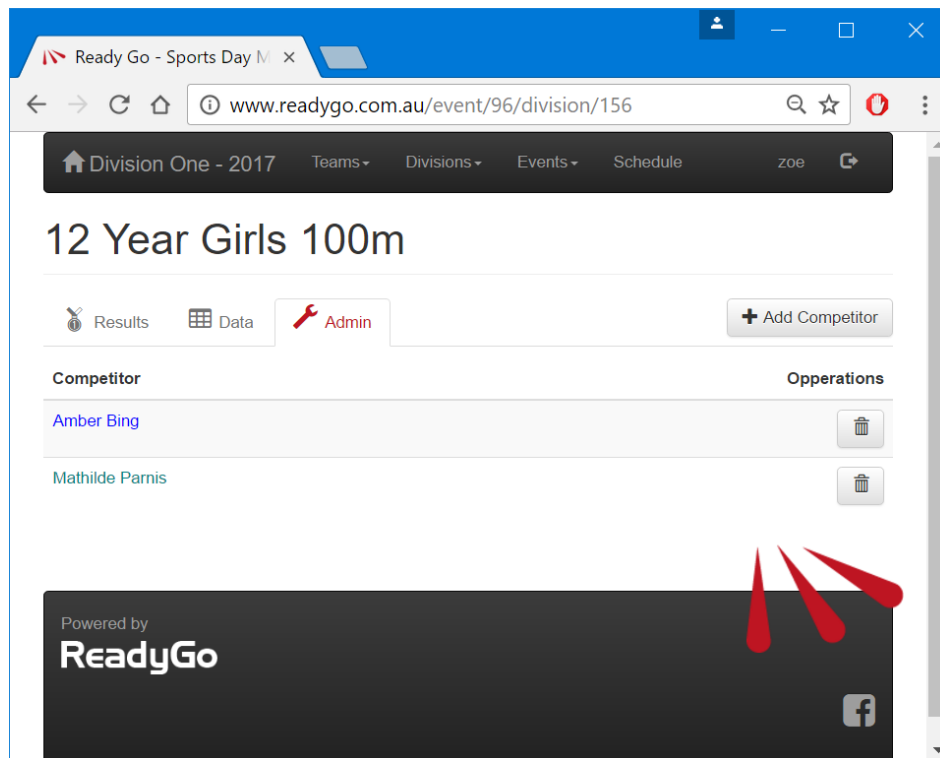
Ready Go - Sports Day M ×

www.readygo.com.au/event/96/division/156

Division One - 2017 Teams Divisions Events Schedule zoe

12 Year Girls 100m

Results Data Admin

+ Add Competitor

| Competitor | Operations |
|---|---|
| Amber Bing | |
| Mathilde Parnis | |

Powered by
ReadyGo